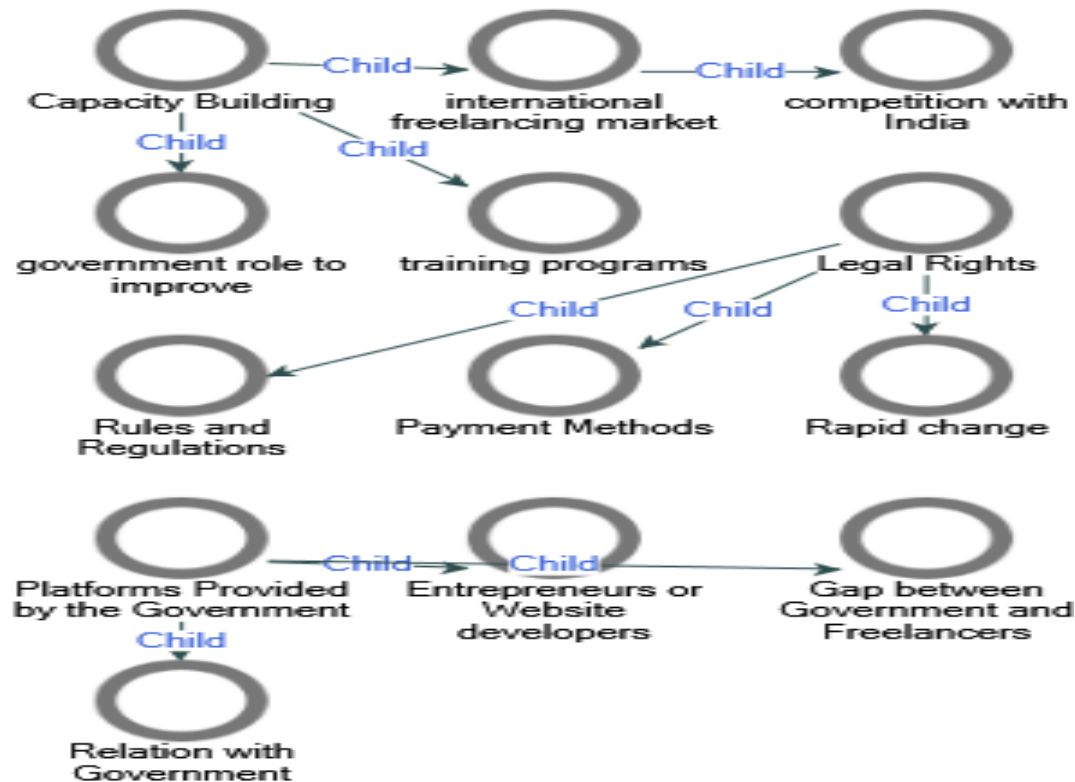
Capacity Building
Child
international freelancing market
Child
competition with India
Child
Child
government role to improve
training programs
Legal Rights
Child
Child
Child
Rules and Regulations
Payment Methods
Rapid change
Platforms Provided by the Government
Child
Child
Entrepreneurs or Website developers
Gap between Government and Freelancers
Child
Relation with Government